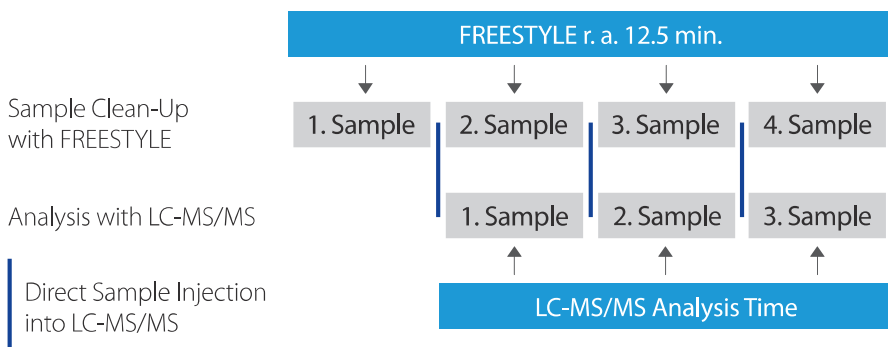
FREESTYLE r. a. 12.5 min.

Sample Clean-Up with FREESTYLE

1. Sample

2. Sample

3. Sample

4. Sample

Analysis with LC-MS/MS

1. Sample

2. Sample

3. Sample

Direct Sample Injection into LC-MS/MS

LC-MS/MS Analysis Time